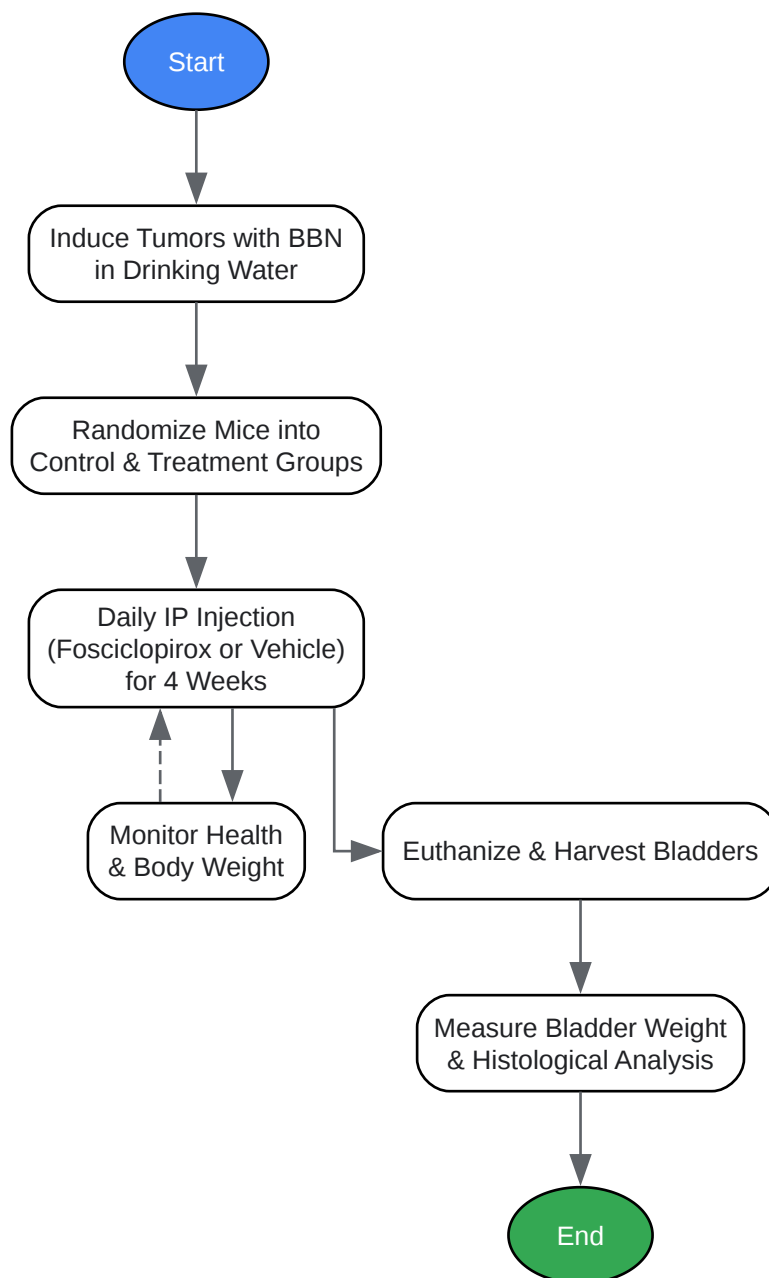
Start

Induce Tumors with BBN in Drinking Water

Randomize Mice into Control & Treatment Groups

Daily IP Injection (Fosciclopirox or Vehicle) for 4 Weeks

Monitor Health & Body Weight

Euthanize & Harvest Bladders

Measure Bladder Weight & Histological Analysis

End